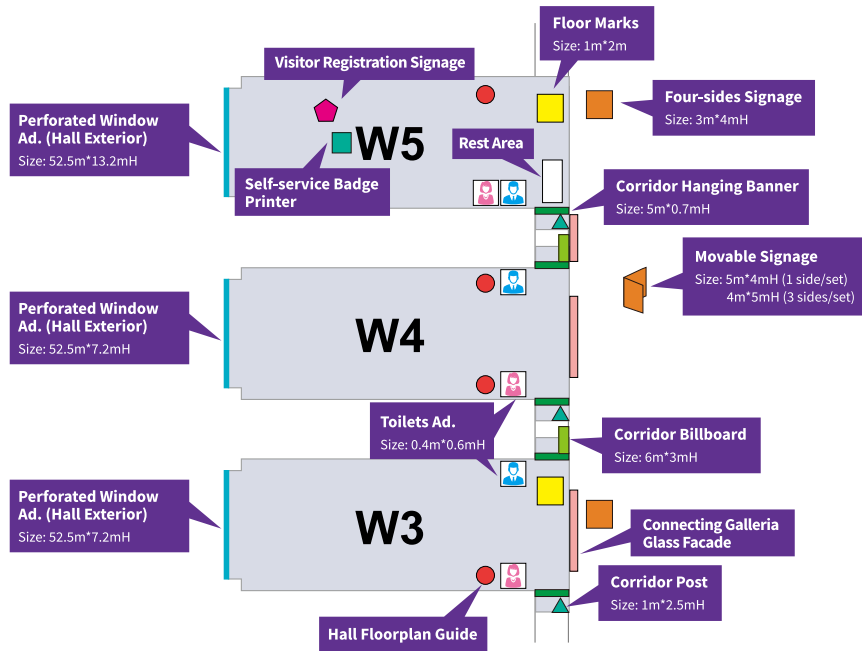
Floor Marks
Size: 1m*2m

Visitor Registration Signage

Four-sides Signage
Size: 3m*4mH

Perforated Window Ad. (Hall Exterior)
Size: 52.5m*13.2mH

W5

Rest Area

Self-service Badge Printer

Corridor Hanging Banner
Size: 5m*0.7mH

Movable Signage
Size: 5m*4mH (1 side/set)
4m*5mH (3 sides/set)

Perforated Window Ad. (Hall Exterior)
Size: 52.5m*7.2mH

W4

Toilets Ad.
Size: 0.4m*0.6mH

Corridor Billboard
Size: 6m*3mH

Perforated Window Ad. (Hall Exterior)
Size: 52.5m*7.2mH

W3

Connecting Galleria Glass Facade

Corridor Post
Size: 1m*2.5mH

Hall Floorplan Guide